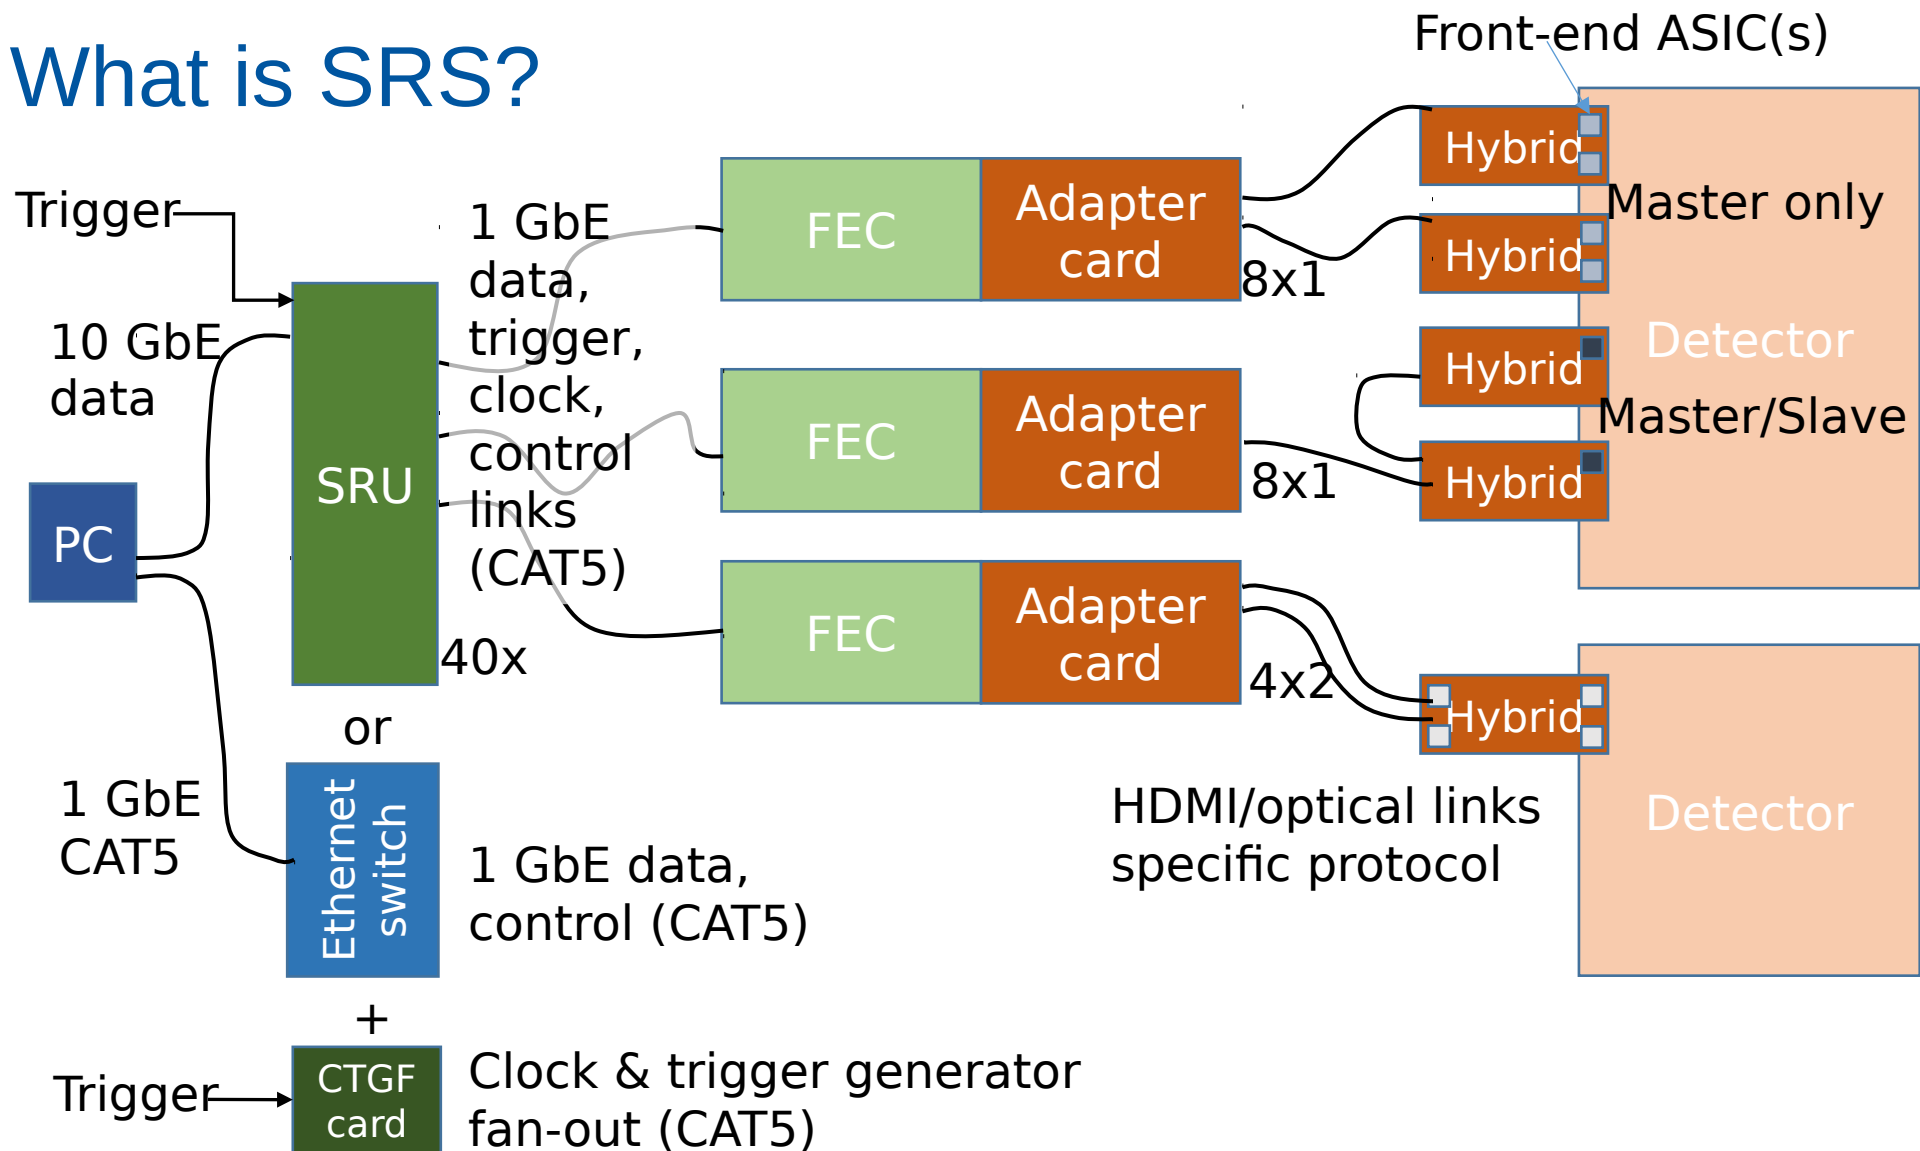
What is SRS?

Front-end ASIC(s)

Trigger

10 GbE data

PC

SRU

40x

1 GbE data, trigger, clock, control links (CAT5)

FEC

Adapter card

8x1

FEC

Adapter card

8x1

FEC

Adapter card

4x2

Hybrid

Hybrid

Hybrid

Hybrid

Hybrid

Master only

Detector

Master/Slave

Detector

or

1 GbE CAT5

Ethernet switch

1 GbE data, control (CAT5)

HDMI/optical links specific protocol

+

Trigger

CTGF card

Clock & trigger generator fan-out (CAT5)